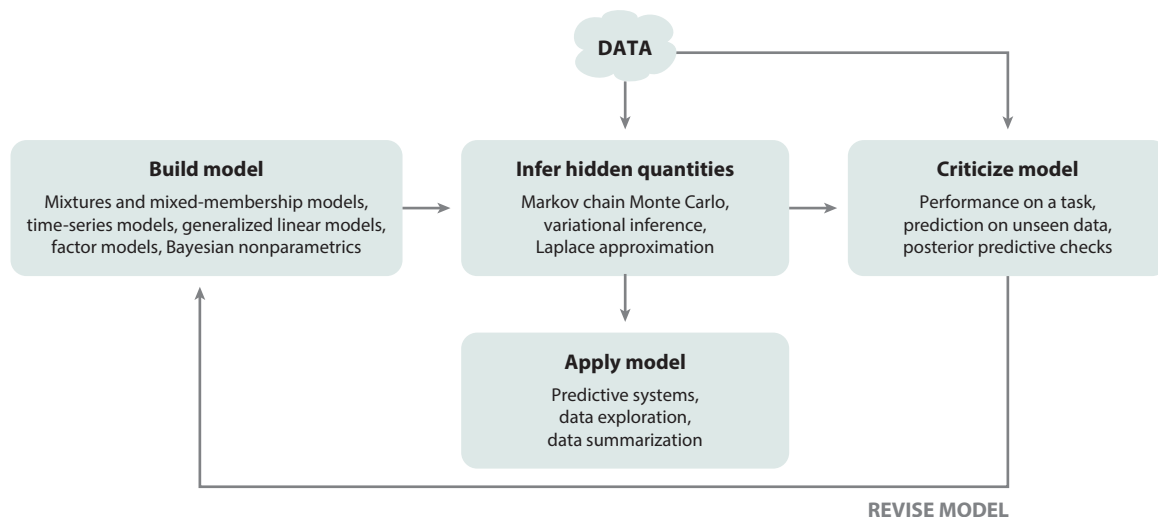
DATA

Build model

Mixtures and mixed-membership models, time-series models, generalized linear models, factor models, Bayesian nonparametrics

Infer hidden quantities

Markov chain Monte Carlo, variational inference, Laplace approximation

Criticize model

Performance on a task, prediction on unseen data, posterior predictive checks

Apply model

Predictive systems, data exploration, data summarization

REVISE MODEL